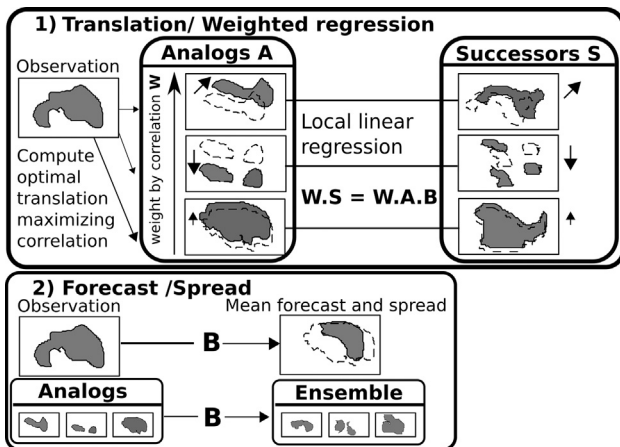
1) Translation/ Weighted regression

Observation

Compute optimal translation maximizing correlation

Analogs A

weight by correlation W

Local linear regression

W.S = W.A.B

Successors S

2) Forecast /Spread

Observation

Mean forecast and spread

B

Analogs

B

Ensemble